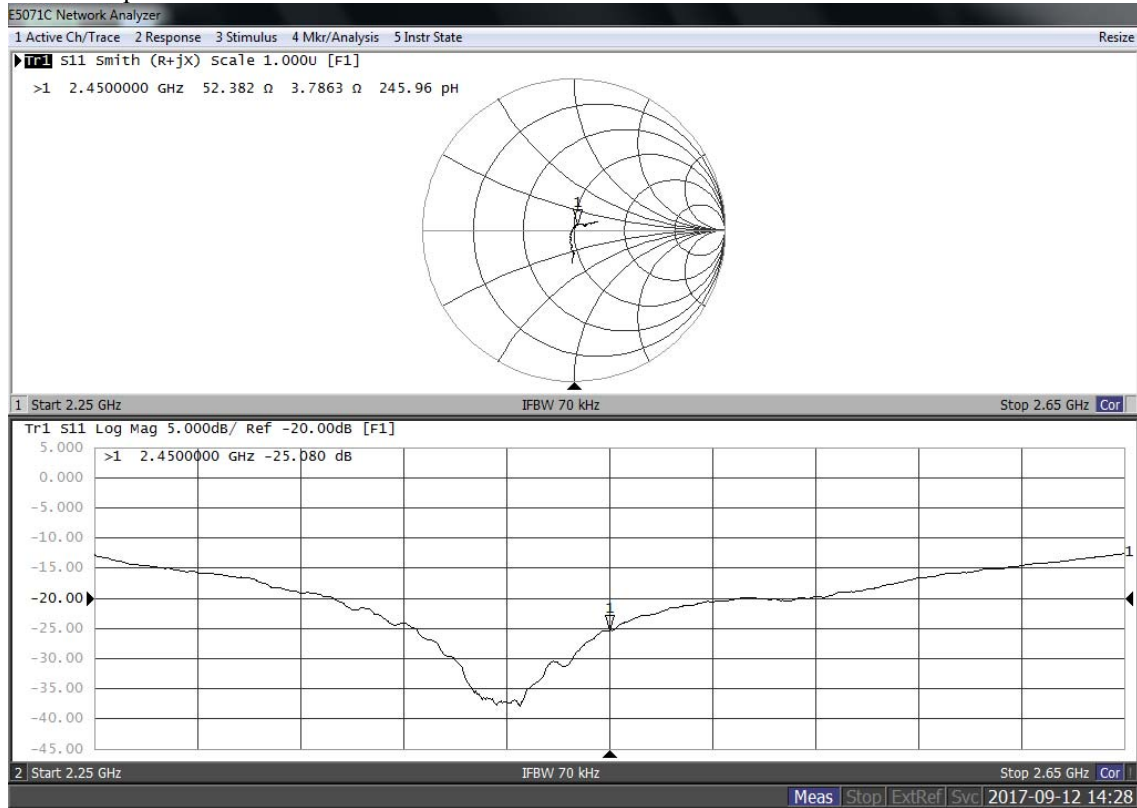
E5071C Network Analyzer

1 Active Ch/Trace 2 Response 3 Stimulus 4 Mkr/Analysis 5 Instr State Resize

Tr1 S11 Smith (R+jX) Scale 1.000U [F1]

>1 2.4500000 GHz 52.382 Ω 3.7863 Ω 245.96 pH

1

1 Start 2.25 GHz IFBW 70 kHz Stop 2.65 GHz Cor

Tr1 S11 Log Mag 5.000dB/ Ref -20.00dB [F1]

5.000
0.000
-5.000
-10.00
-15.00
-20.00
-25.00
-30.00
-35.00
-40.00
-45.00

>1 2.4500000 GHz -25.080 dB

1

1

2 Start 2.25 GHz IFBW 70 kHz Stop 2.65 GHz Cor

Meas Stop ExtRef Svc 2017-09-12 14:28